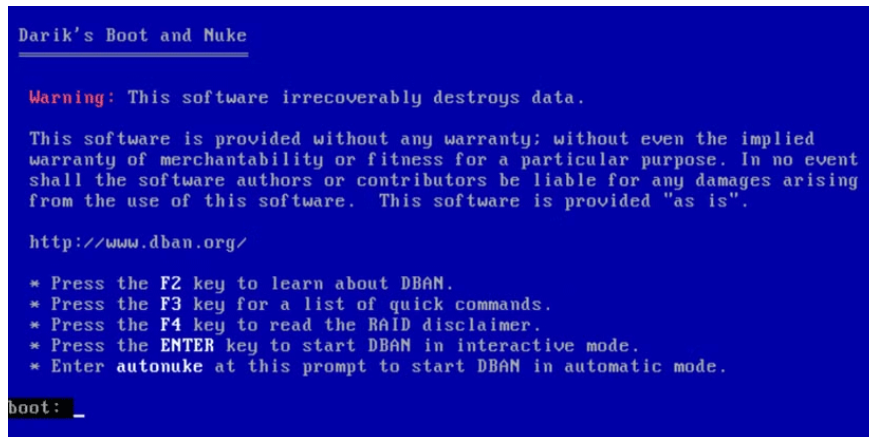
Darik's Boot and Nuke

Warning: This software irrecoverably destroys data.

This software is provided without any warranty; without even the implied warranty of merchantability or fitness for a particular purpose. In no event shall the software authors or contributors be liable for any damages arising from the use of this software. This software is provided "as is".

http://www.dban.org/

* Press the F2 key to learn about DBAN.
* Press the F3 key for a list of quick commands.
* Press the F4 key to read the RAID disclaimer.
* Press the ENTER key to start DBAN in interactive mode.
* Enter autonuke at this prompt to start DBAN in automatic mode.

boot: _